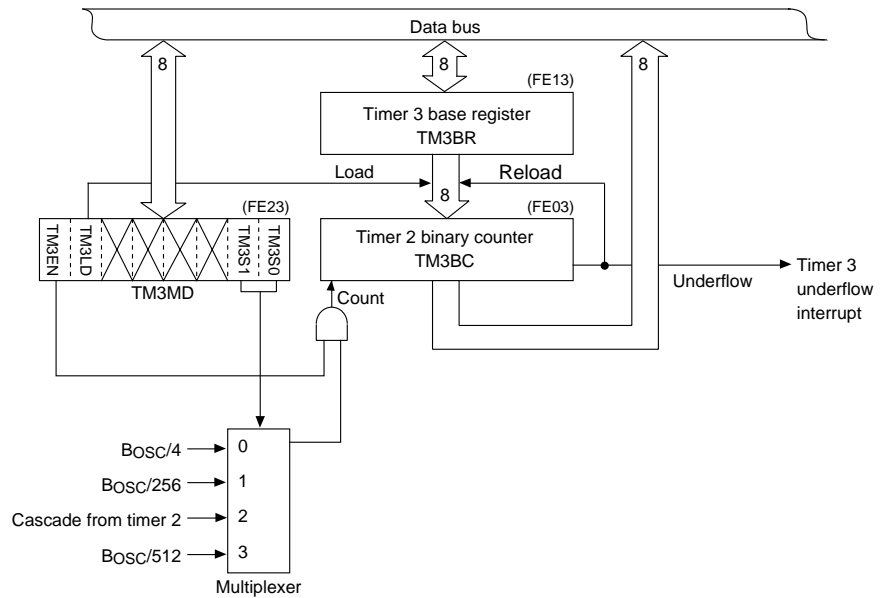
Data bus

8

8

8

(FE13)

Timer 3 base register
TM3BR

Load

8

Reload

(FE23)

(FE03)

TM3EN
TM3LD
TM3S1
TM3S0

Timer 2 binary counter
TM3BC

TM3MD

Count

Underflow

Timer 3 underflow interrupt

BOSC/4
BOSC/256
Cascade from timer 2
BOSC/512

0
1
2
3

Multiplexer